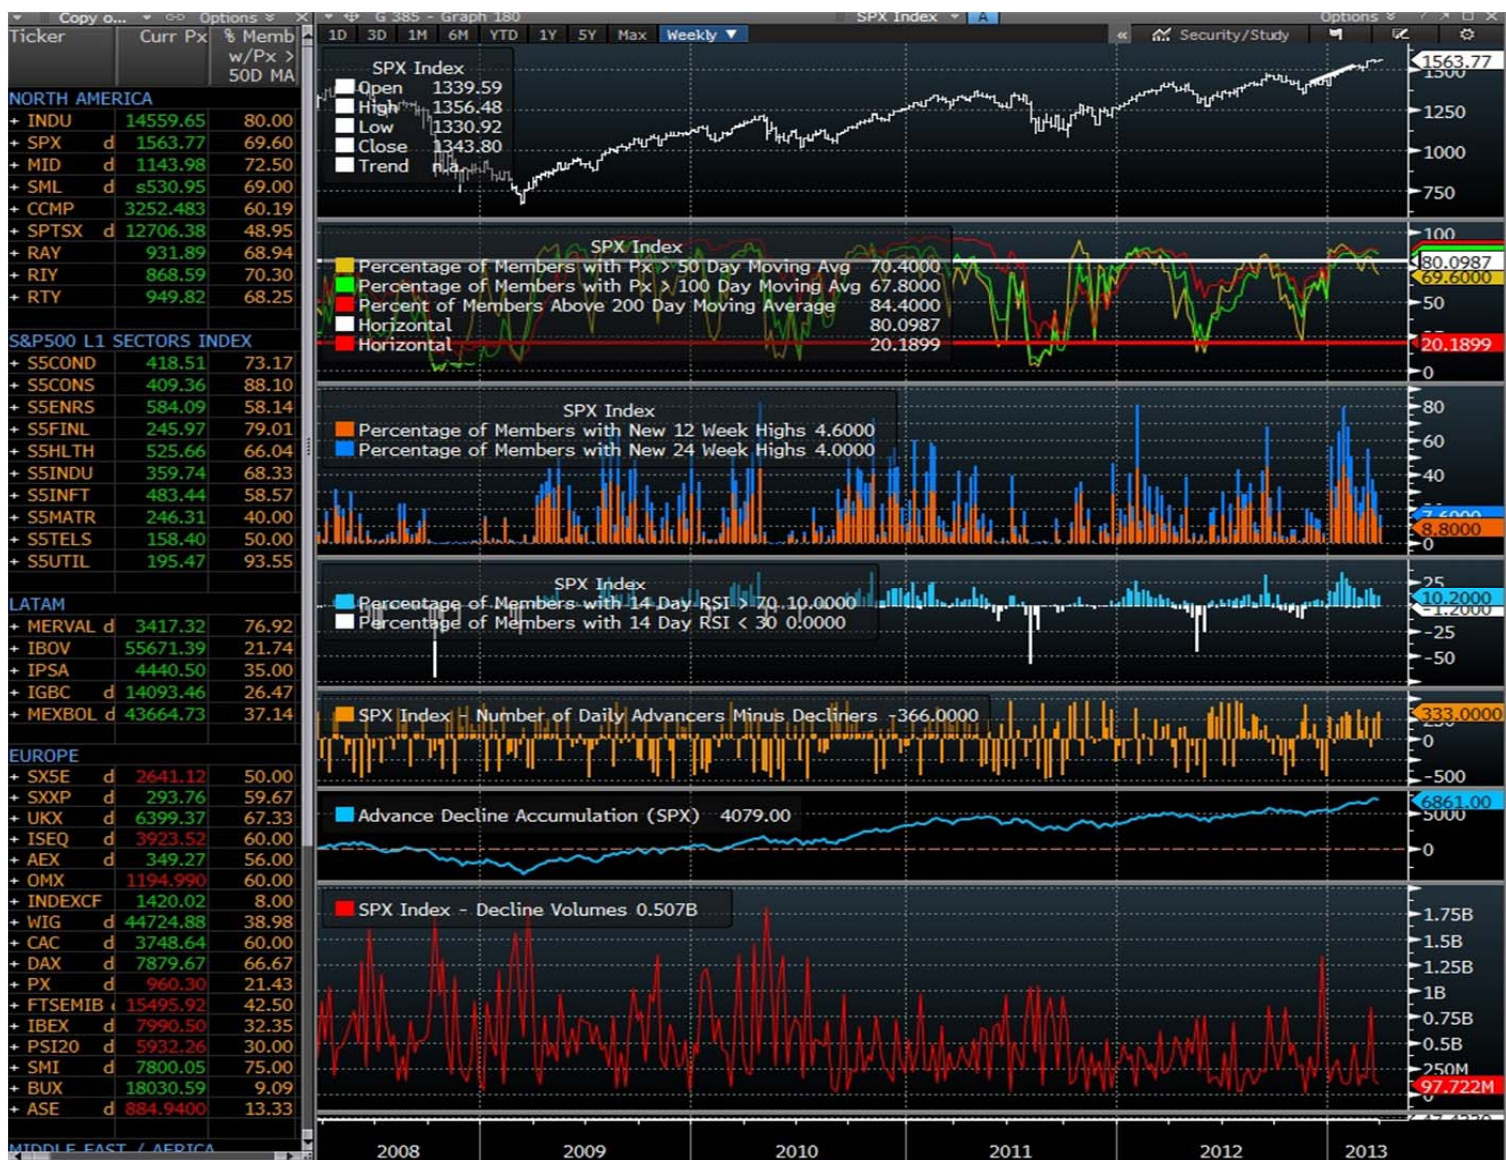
Copy o... Options
Ticker | Curr Px | % Memb w/Px > 50D MA

| Ticker | | Curr Px | % Memb w/Px > 50D MA |
|---|---|---|---|
| NORTH AMERICA | | | |
| + INDU | | 14559.65 | 80.00 |
| + SPX | d | 1563.77 | 69.60 |
| + MID | d | 1143.98 | 72.50 |
| + SML | d | s530.95 | 69.00 |
| + CCMP | | 3252.483 | 60.19 |
| + SPTSX | d | 12706.38 | 48.95 |
| + RAY | | 931.89 | 68.94 |
| + RIY | | 868.59 | 70.30 |
| + RTY | | 949.82 | 68.25 |
| S&P500 L1 SECTORS INDEX | | | |
| + S5COND | | 418.51 | 73.17 |
| + S5CONS | | 409.36 | 88.10 |
| + S5ENRS | | 584.09 | 58.14 |
| + S5FINL | | 245.97 | 79.01 |
| + S5HLTH | | 525.66 | 66.04 |
| + S5INDU | | 359.74 | 68.33 |
| + S5INFT | | 483.44 | 58.57 |
| + S5MATR | | 246.31 | 40.00 |
| + S5TELS | | 158.40 | 50.00 |
| + S5UTIL | | 195.47 | 93.55 |
| LATAM | | | |
| + MERVAL | d | 3417.32 | 76.92 |
| + IBOV | | 55671.39 | 21.74 |
| + IPSA | | 4440.50 | 35.00 |
| + IGBC | d | 14093.46 | 26.47 |
| + MEXBOL | d | 43664.73 | 37.14 |
| EUROPE | | | |
| + SX5E | d | 2641.12 | 50.00 |
| + SXXP | d | 293.76 | 59.67 |
| + UKX | d | 6399.37 | 67.33 |
| + ISEQ | d | 3923.52 | 60.00 |
| + AEX | d | 349.27 | 56.00 |
| + OMX | | 1194.990 | 60.00 |
| + INDEXCF | | 1420.02 | 8.00 |
| + WIG | d | 44724.88 | 38.98 |
| + CAC | d | 3748.64 | 60.00 |
| + DAX | d | 7879.67 | 66.67 |
| + PX | d | 960.30 | 21.43 |
| + FTSEMIB | | 15495.92 | 42.50 |
| + IBEX | d | 7990.50 | 32.35 |
| + PSI20 | d | 5932.26 | 30.00 |
| + SMI | d | 7800.05 | 75.00 |
| + BUX | | 18030.59 | 9.09 |
| + ASE | d | 884.9400 | 13.33 |
| MIDDLE EAST / AFRICA | | | |

G 385 - Graph 180 SPX Index Options
1D 3D 1M 6M YTD 1Y 5Y Max Weekly Security/Study

SPX Index
Open 1339.59
High 1356.48
Low 1330.92
Close 1343.80
Trend n.a.
1563.77 1500 1250 1000 750

SPX Index
Percentage of Members with Px > 50 Day Moving Avg 70.4000
Percentage of Members with Px > 100 Day Moving Avg 67.8000
Percent of Members Above 200 Day Moving Average 84.4000
Horizontal 80.0987
Horizontal 20.1899
100 80.0987 69.6000 50 20.1899 0

SPX Index
Percentage of Members with New 12 Week Highs 4.6000
Percentage of Members with New 24 Week Highs 4.0000
80 60 40 8.8000 0

SPX Index
Percentage of Members with 14 Day RSI > 70 10.0000
Percentage of Members with 14 Day RSI < 30 0.0000
25 10.2000 -25 -50

SPX Index - Number of Daily Advancers Minus Decliners -366.0000
333.0000 0 -500

Advance Decline Accumulation (SPX) 4079.00
6861.00 5000 0

SPX Index - Decline Volumes 0.507B
1.75B 1.5B 1.25B 1B 0.75B 0.5B 250M 97.722M

2008 2009 2010 2011 2012 2013